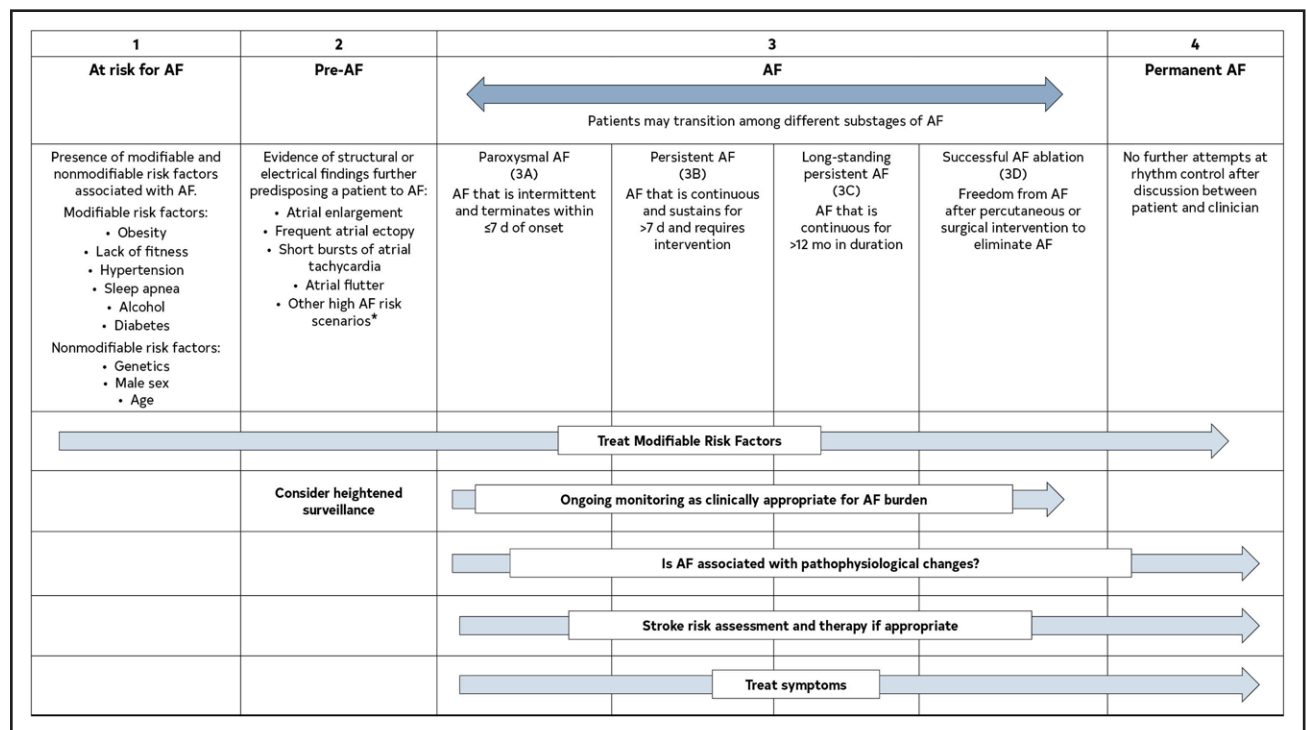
| 1 | 2 | 3 | | | | 4 |
|---|---|---|---|---|---|---|
| **At risk for AF** | **Pre-AF** | **AF** Patients may transition among different substages of AF | | | | **Permanent AF** |
| Presence of modifiable and nonmodifiable risk factors associated with AF. Modifiable risk factors: • Obesity • Lack of fitness • Hypertension • Sleep apnea • Alcohol • Diabetes Nonmodifiable risk factors: • Genetics • Male sex • Age | Evidence of structural or electrical findings further predisposing a patient to AF: • Atrial enlargement • Frequent atrial ectopy • Short bursts of atrial tachycardia • Atrial flutter • Other high AF risk scenarios* | Paroxysmal AF (3A) AF that is intermittent and terminates within ≤7 d of onset | Persistent AF (3B) AF that is continuous and sustains for >7 d and requires intervention | Long-standing persistent AF (3C) AF that is continuous for >12 mo in duration | Successful AF ablation (3D) Freedom from AF after percutaneous or surgical intervention to eliminate AF | No further attempts at rhythm control after discussion between patient and clinician |

**Treat Modifiable Risk Factors**

**Consider heightened surveillance**

**Ongoing monitoring as clinically appropriate for AF burden**

**Is AF associated with pathophysiological changes?**

**Stroke risk assessment and therapy if appropriate**

**Treat symptoms**